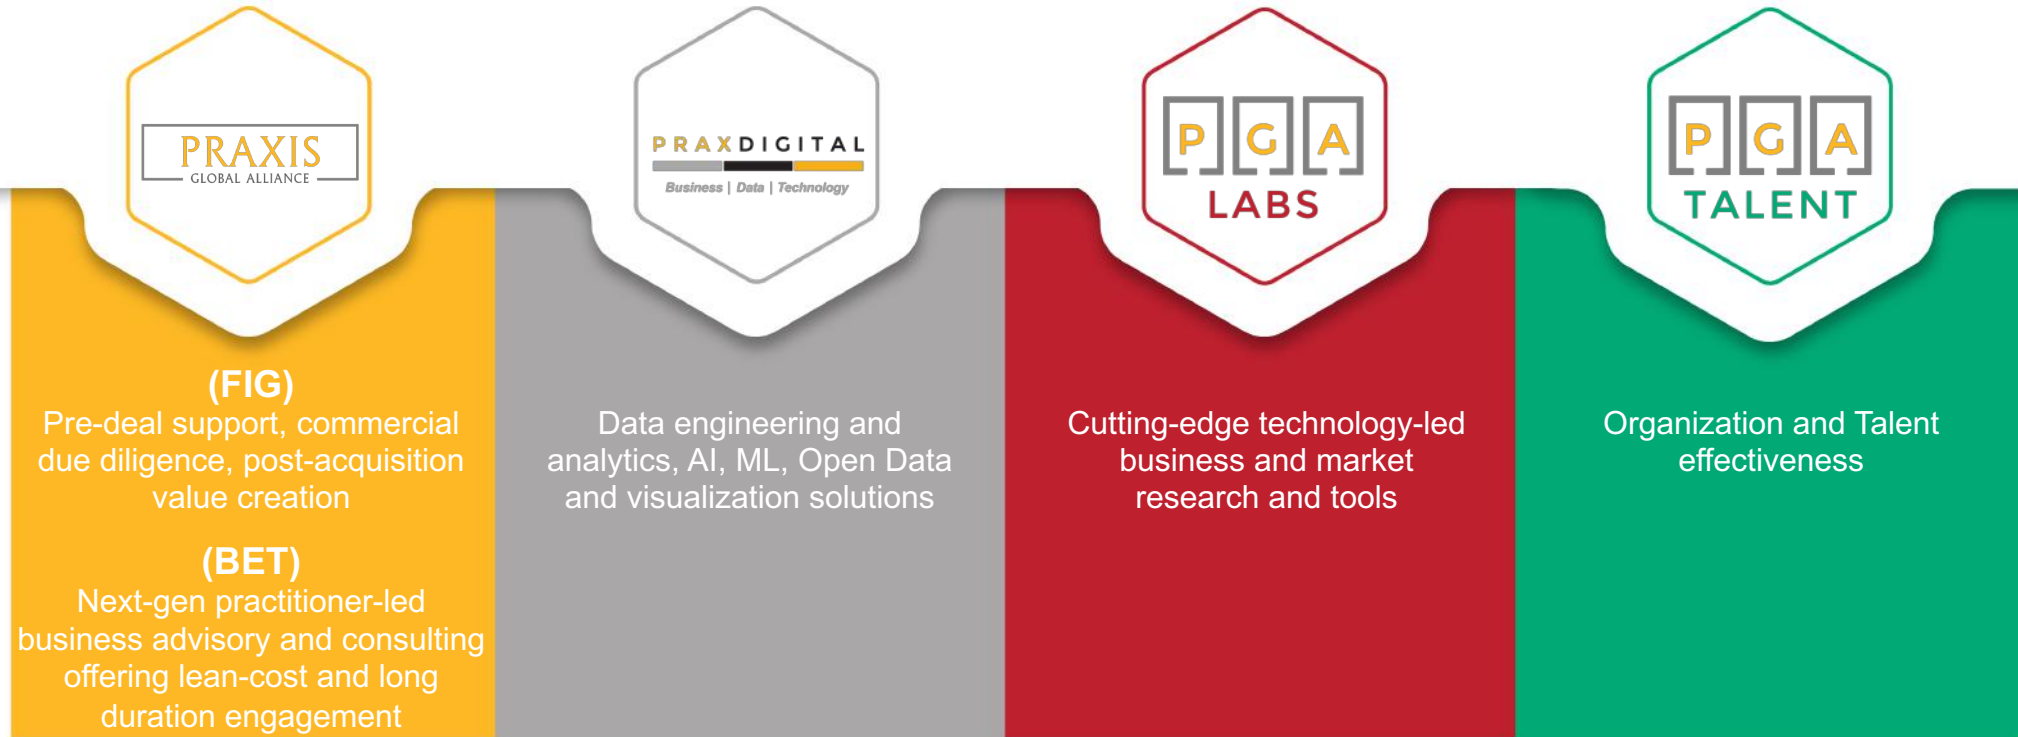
PRAXIS
GLOBAL ALLIANCE

(FIG)
Pre-deal support, commercial due diligence, post-acquisition value creation

(BET)
Next-gen practitioner-led business advisory and consulting offering lean-cost and long duration engagement

PRAXDIGITAL
Business | Data | Technology

Data engineering and analytics, AI, ML, Open Data and visualization solutions

PGA
LABS

Cutting-edge technology-led business and market research and tools

PGA
TALENT

Organization and Talent effectiveness